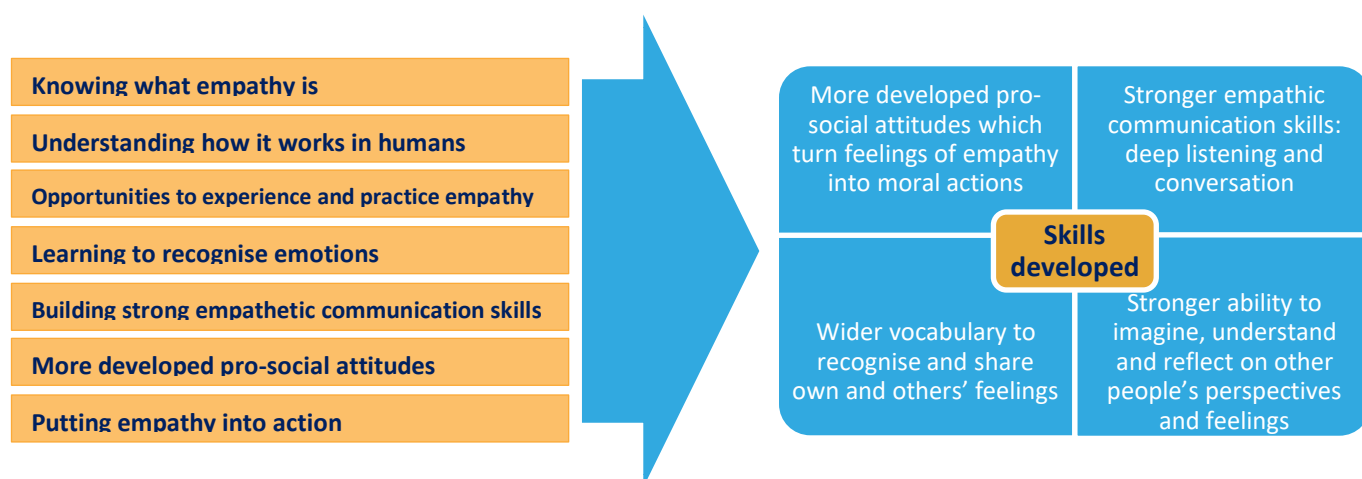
Knowing what empathy is

Understanding how it works in humans

Opportunities to experience and practice empathy

Learning to recognise emotions

Building strong empathetic communication skills

More developed pro-social attitudes

Putting empathy into action

More developed pro-social attitudes which turn feelings of empathy into moral actions

Stronger empathic communication skills: deep listening and conversation

Skills developed

Wider vocabulary to recognise and share own and others' feelings

Stronger ability to imagine, understand and reflect on other people's perspectives and feelings